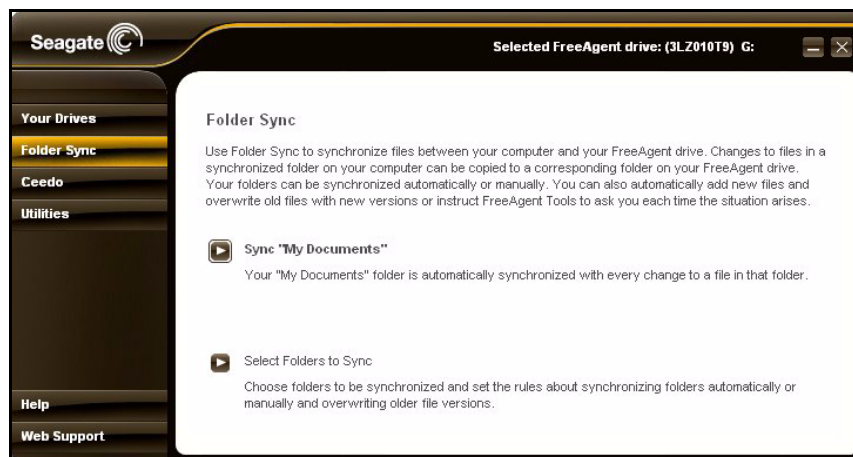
Seagate

Selected FreeAgent drive: (3LZ010T9) G:

Your Drives
Folder Sync
Ceedo
Utilities

Folder Sync

Use Folder Sync to synchronize files between your computer and your FreeAgent drive. Changes to files in a synchronized folder on your computer can be copied to a corresponding folder on your FreeAgent drive. Your folders can be synchronized automatically or manually. You can also automatically add new files and overwrite old files with new versions or instruct FreeAgent Tools to ask you each time the situation arises.

Sync "My Documents"

Your "My Documents" folder is automatically synchronized with every change to a file in that folder.

Select Folders to Sync

Choose folders to be synchronized and set the rules about synchronizing folders automatically or manually and overwriting older file versions.

Help
Web Support